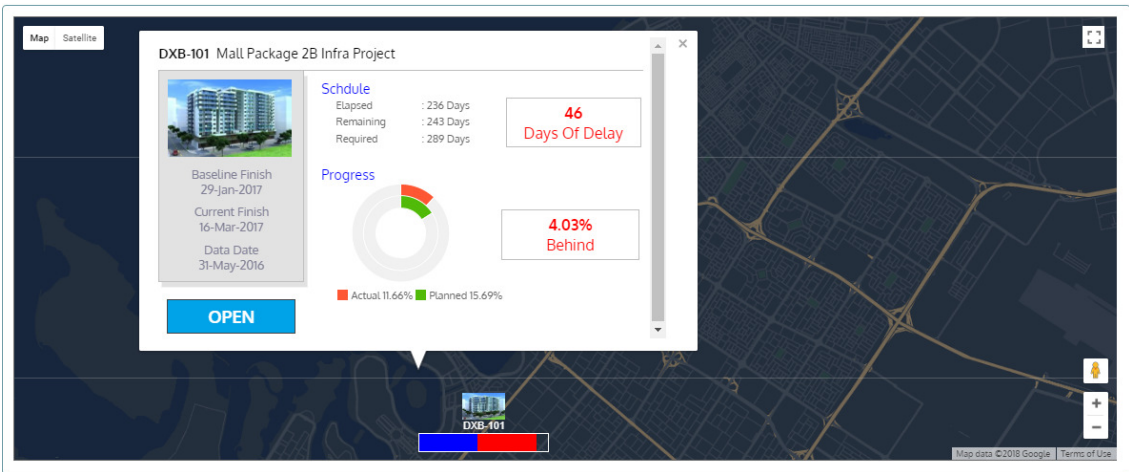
Map Satellite

DXB-101 Mall Package 2B Infra Project

×

Baseline Finish
29-Jan-2017

Current Finish
16-Mar-2017

Data Date
31-May-2016

OPEN

Schdule

| Elapsed | : 236 Days |
|---|---|
| Remaining | : 243 Days |
| Required | : 289 Days |

46
Days Of Delay

Progress

4.03%
Behind

Actual 11.66% Planned 15.69%

DXB-101

+
−

Map data ©2018 Google Terms of Use